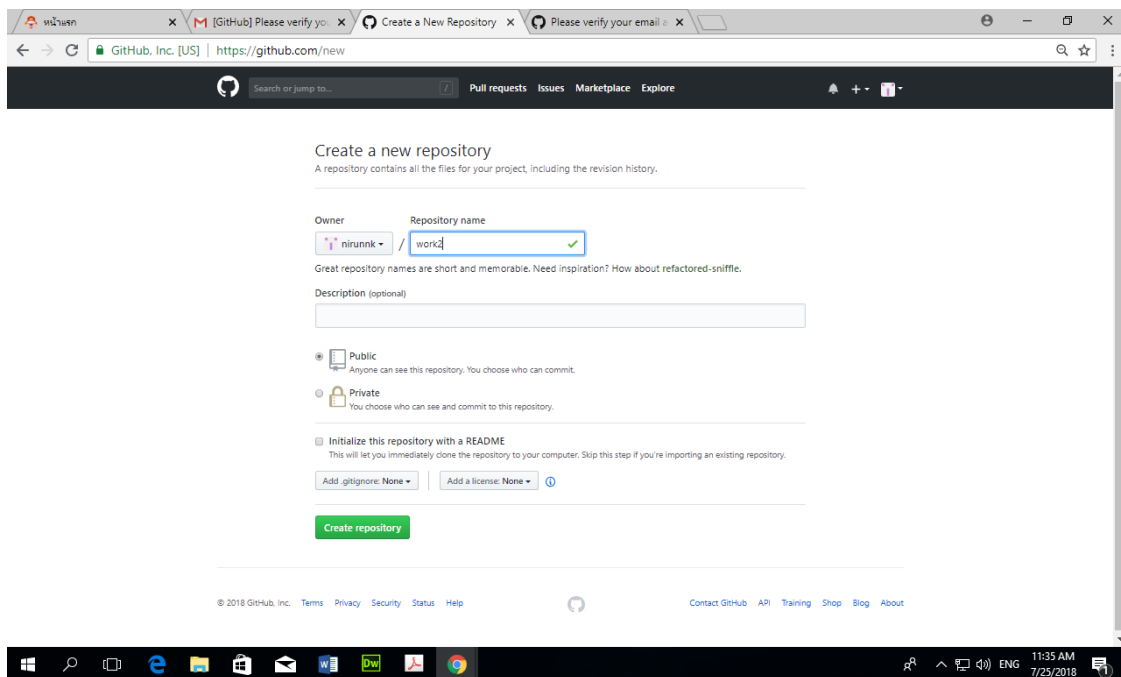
หน้าแรก ×
[GitHub] Please verify you ×
Create a New Repository ×
Please verify your email a ×

GitHub, Inc. [US] | https://github.com/new

Search or jump to... /
Pull requests Issues Marketplace Explore

Create a new repository
A repository contains all the files for your project, including the revision history.

Owner
nirunnk
/
Repository name
work2

Great repository names are short and memorable. Need inspiration? How about refactored-sniffle.

Description (optional)

Public
Anyone can see this repository. You choose who can commit.

Private
You choose who can see and commit to this repository.

Initialize this repository with a README
This will let you immediately clone the repository to your computer. Skip this step if you're importing an existing repository.

Add .gitignore: None
Add a license: None

Create repository

© 2018 GitHub, Inc. Terms Privacy Security Status Help
Contact GitHub API Training Shop Blog About

ENG 11:35 AM 7/25/2018